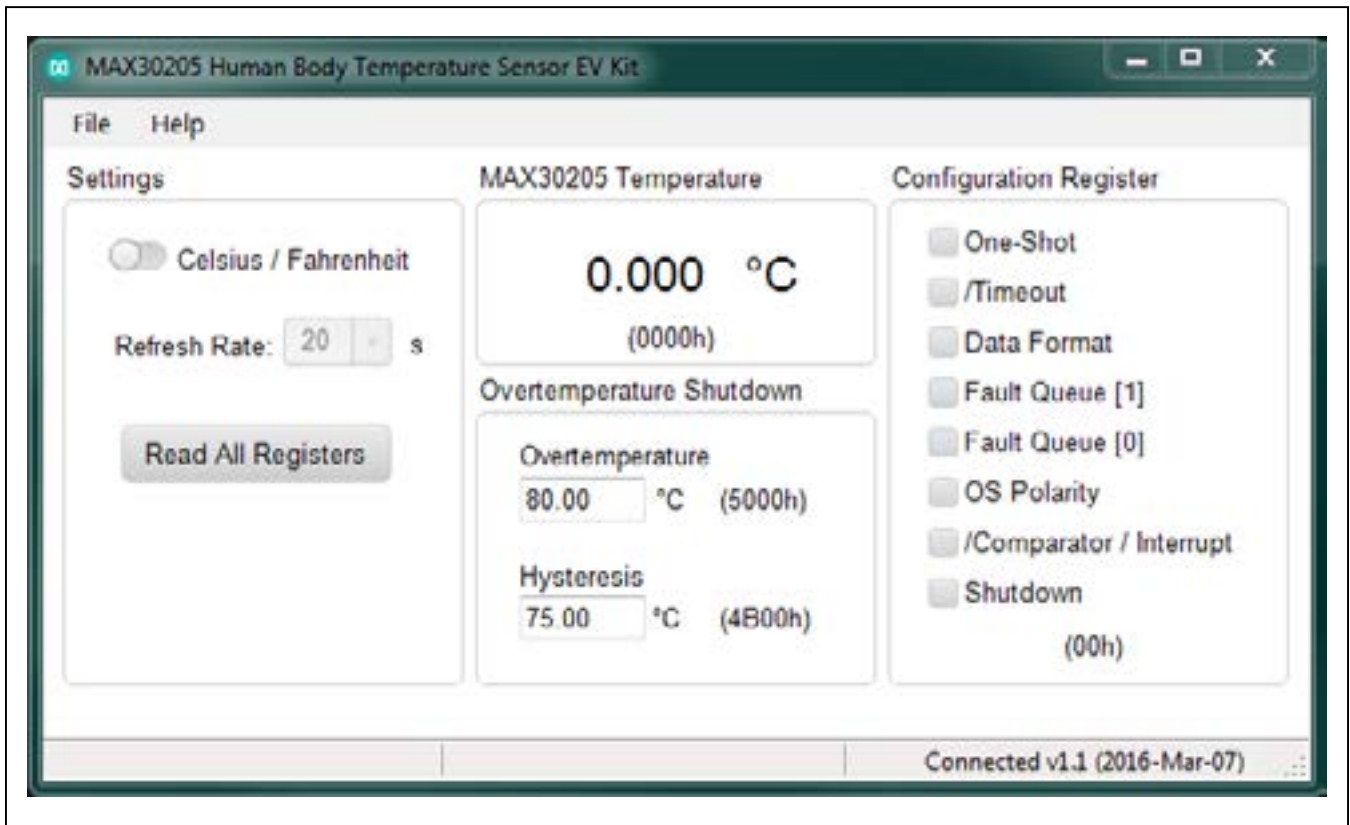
MAX30205 Human Body Temperature Sensor EV Kit

File Help

Settings

Celsius / Fahrenheit

Refresh Rate: 20 s

Read All Registers

MAX30205 Temperature

0.000 °C

(0000h)

Overtemperature Shutdown

Overtemperature
80.00 °C (5000h)

Hysteresis
75.00 °C (4B00h)

Configuration Register

One-Shot
/Timeout
Data Format
Fault Queue [1]
Fault Queue [0]
OS Polarity
/Comparator / Interrupt
Shutdown

(00h)

Connected v1.1 (2016-Mar-07)